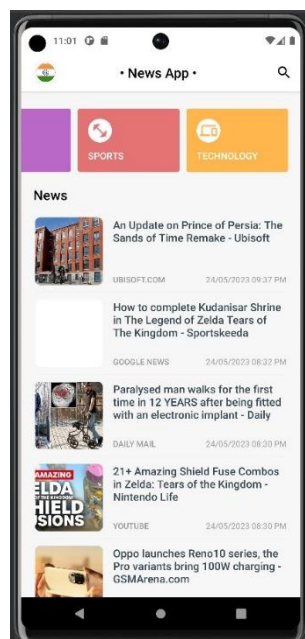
11:01

• News App •

SPORTS

TECHNOLOGY

News

An Update on Prince of Persia: The Sands of Time Remake - Ubisoft

UBISOFT.COM 24/05/2023 09:37 PM

How to complete Kudanisar Shrine in The Legend of Zelda Tears of The Kingdom - Sportskeeda

GOOGLE NEWS 24/05/2023 08:32 PM

Paralysed man walks for the first time in 12 YEARS after being fitted with an electronic implant - Daily

DAILY MAIL 24/05/2023 08:30 PM

AMAZING ELDA SHIELD SIONS

21+ Amazing Shield Fuse Combos in Zelda: Tears of the Kingdom - Nintendo Life

YOUTUBE 24/05/2023 08:30 PM

Oppo launches Reno10 series, the Pro variants bring 100W charging - GSMArena.com